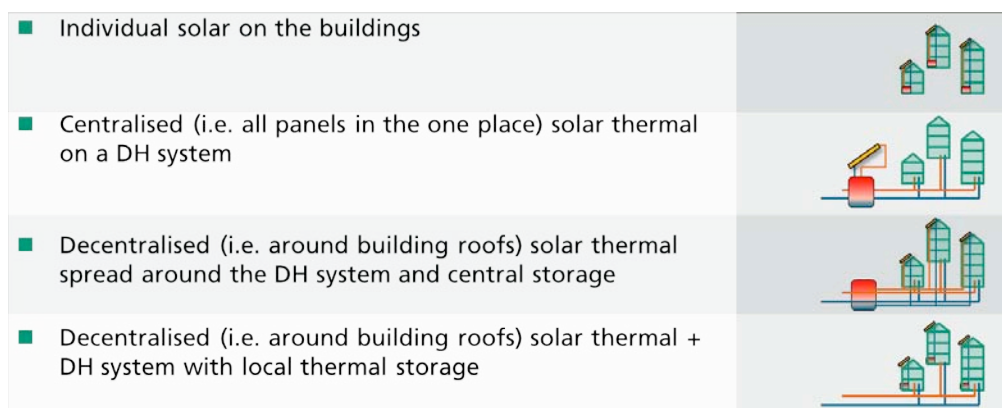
- Individual solar on the buildings

- Centralised (i.e. all panels in the one place) solar thermal on a DH system

- Decentralised (i.e. around building roofs) solar thermal spread around the DH system and central storage

- Decentralised (i.e. around building roofs) solar thermal + DH system with local thermal storage